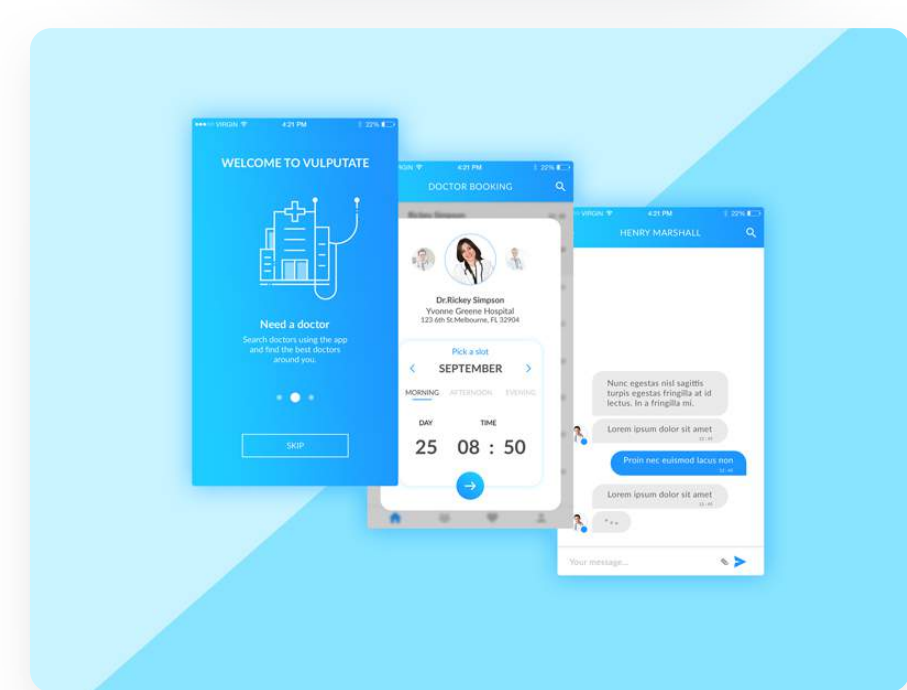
VIRGIN 4:21 PM 22%

WELCOME TO VULPUTATE

Need a doctor

Search doctors using the app and find the best doctors around you.

SKIP

VIRGIN 4:21 PM 22%

DOCTOR BOOKING

Dr.Rickey Simpson

Yvonne Greene Hospital

123 6th St.Melbourne, FL 32904

Pick a slot

SEPTEMBER

MORNING AFTERNOON EVENING

DAY TIME

25 08 : 50

VIRGIN 4:21 PM 22%

HENRY MARSHALL

Nunc egestas nisl sagittis turpis egestas fringilla at id lectus. In a fringilla mi.

Lorem ipsum dolor sit amet

Proin nec euismod lacus non

Lorem ipsum dolor sit amet

Your message...